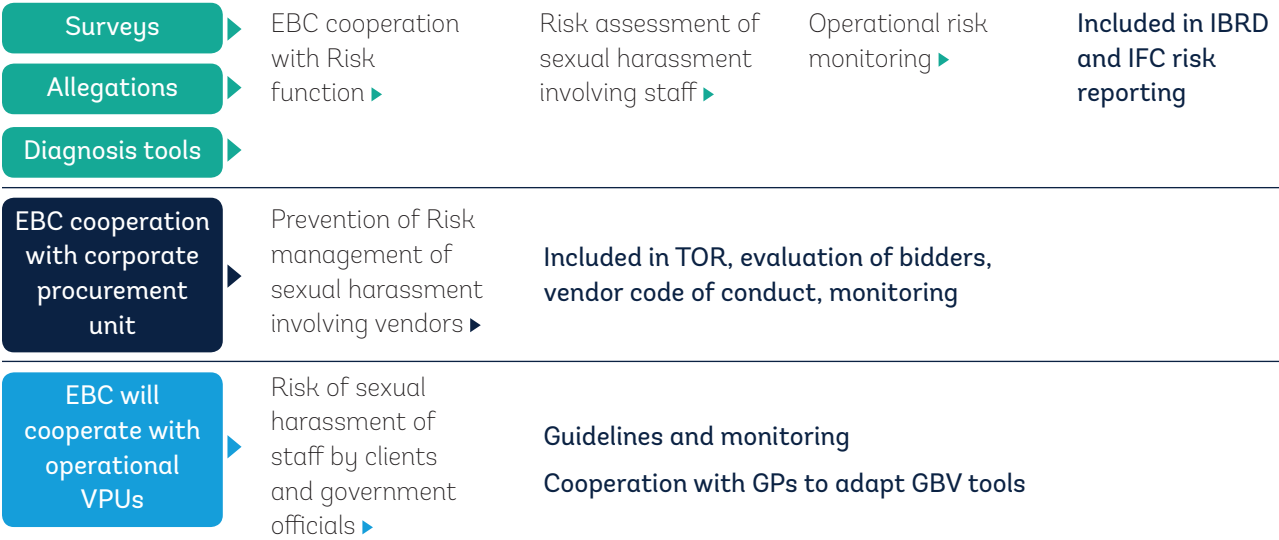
Surveys

Allegations

Diagnosis tools

EBC cooperation with Risk function

Risk assessment of sexual harassment involving staff

Operational risk monitoring

Included in IBRD and IFC risk reporting

EBC cooperation with corporate procurement unit

Prevention of Risk management of sexual harassment involving vendors

Included in TOR, evaluation of bidders, vendor code of conduct, monitoring

EBC will cooperate with operational VPUs

Risk of sexual harassment of staff by clients and government officials

Guidelines and monitoring

Cooperation with GPs to adapt GBV tools